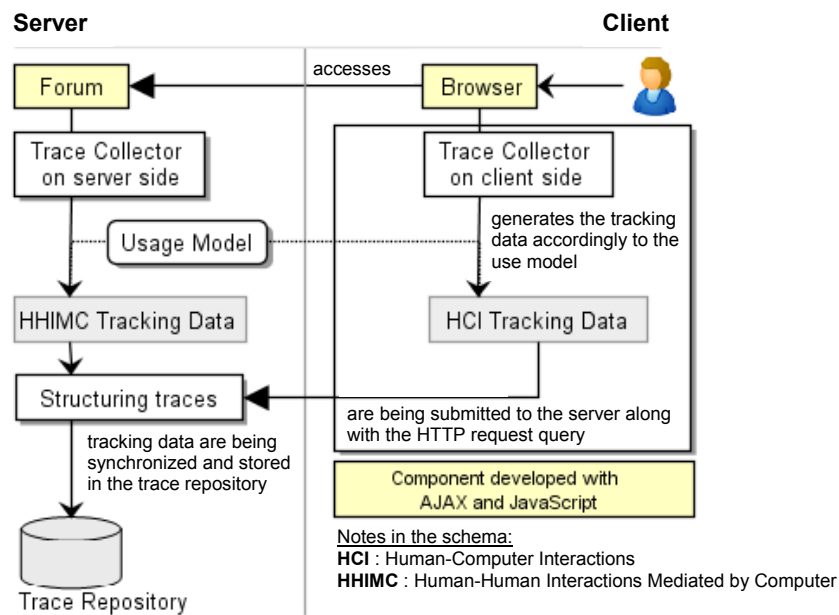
Server

Client

accesses

Forum

Browser

Trace Collector on server side

Trace Collector on client side

generates the tracking data accordingly to the use model

Usage Model

HHIMC Tracking Data

HCI Tracking Data

Structuring traces

are being submitted to the server along with the HTTP request query

tracking data are being synchronized and stored in the trace repository

Component developed with AJAX and JavaScript

Notes in the schema:
**HCI** : Human-Computer Interactions
**HHIMC** : Human-Human Interactions Mediated by Computer

Trace Repository